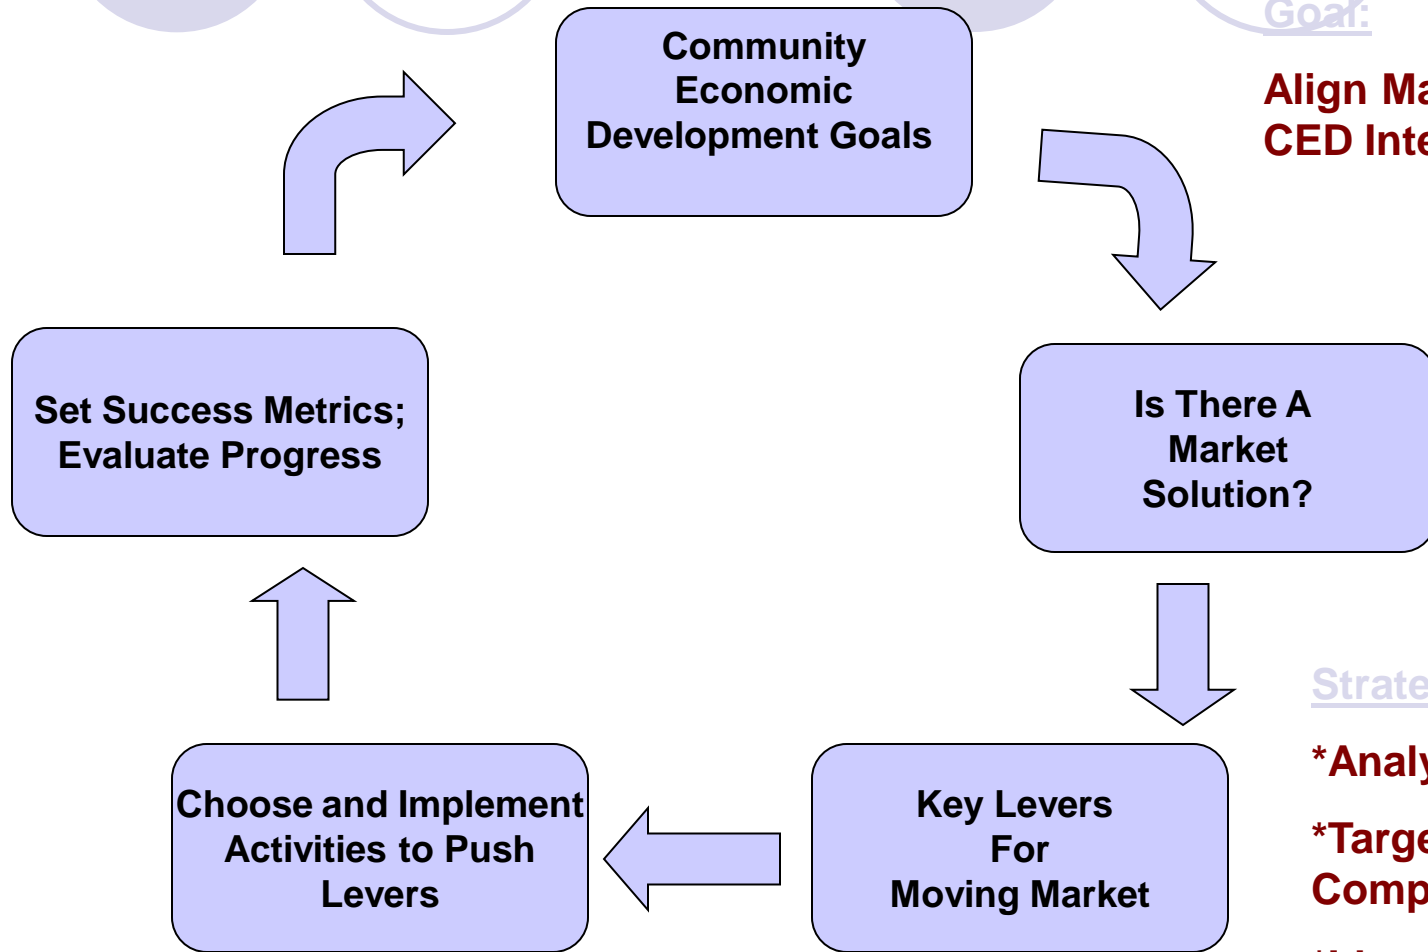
Goal:

Align Ma
CED Inte

Community Economic Development Goals

Is There A Market Solution?

Key Levers For Moving Market

Choose and Implement Activities to Push Levers

Set Success Metrics; Evaluate Progress

Strate

*Analy

*Targe
Comp